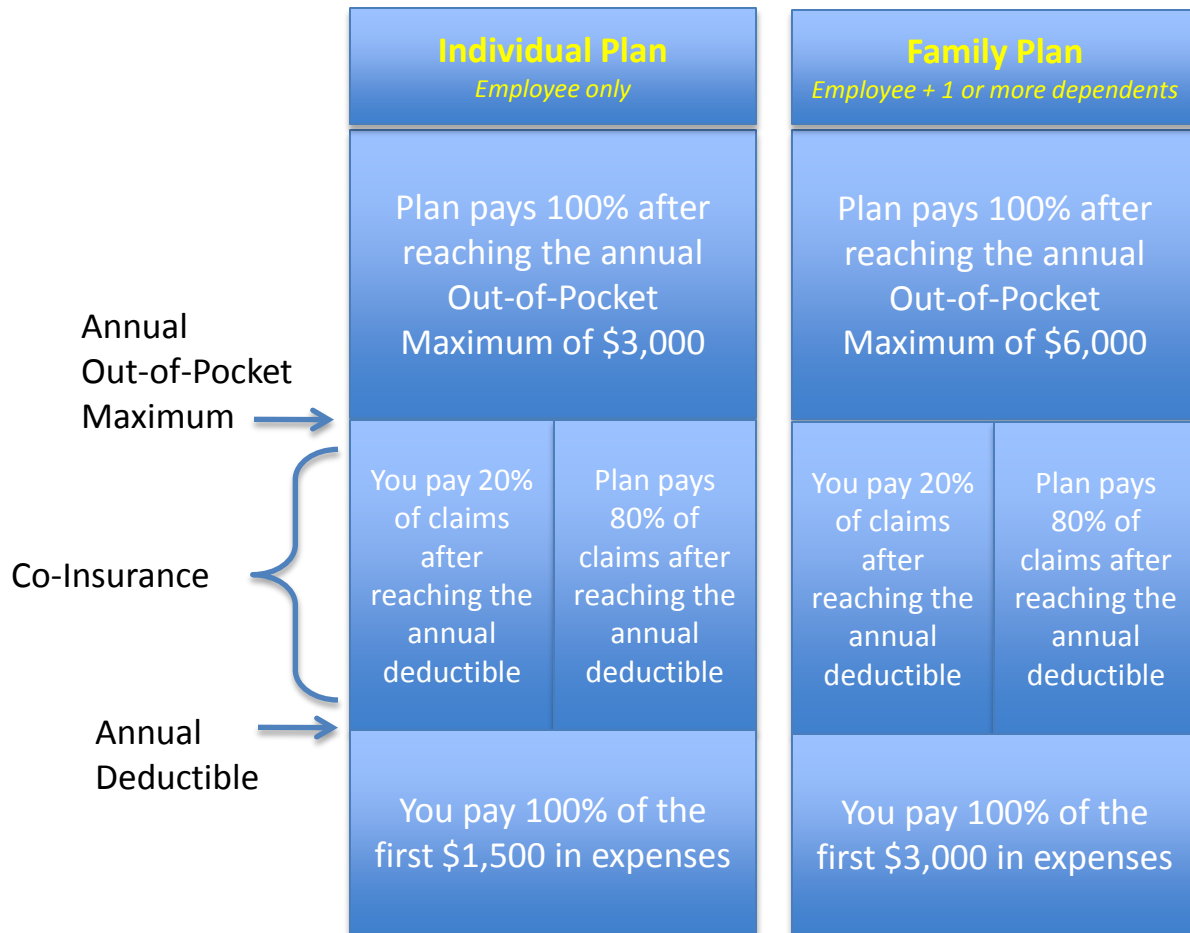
Individual Plan
Employee only

Family Plan
Employee + 1 or more dependents

Plan pays 100% after reaching the annual Out-of-Pocket Maximum of \$3,000

Plan pays 100% after reaching the annual Out-of-Pocket Maximum of \$6,000

Annual Out-of-Pocket Maximum

You pay 20% of claims after reaching the annual deductible

Plan pays 80% of claims after reaching the annual deductible

You pay 20% of claims after reaching the annual deductible

Plan pays 80% of claims after reaching the annual deductible

Co-Insurance

Annual Deductible

You pay 100% of the first \$1,500 in expenses

You pay 100% of the first \$3,000 in expenses